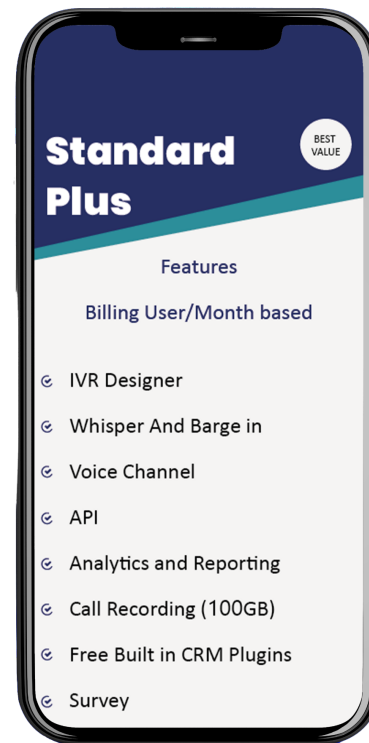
Standard Plus

BEST VALUE

Features

Billing User/Month based

IVR Designer

Whisper And Barge in

Voice Channel

API

Analytics and Reporting

Call Recording (100GB)

Free Built in CRM Plugins

Survey